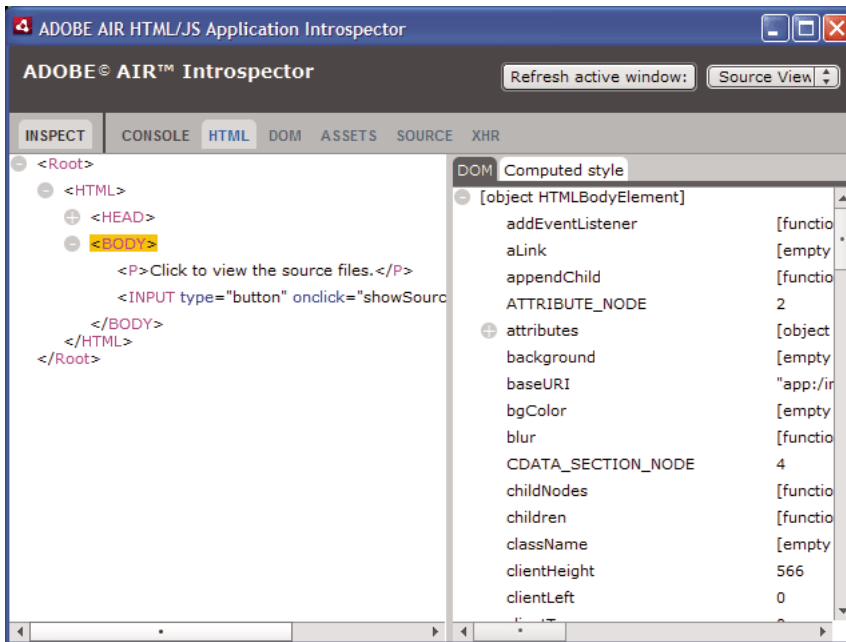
ADOBE AIR HTML/JS Application Introspector

ADOBE© AIR™ Introspector

Refresh active window:

Source View

INSPECT CONSOLE HTML DOM ASSETS SOURCE XHR

<Root>
<HTML>
<HEAD>
<BODY>
<P>Click to view the source files.</P>
<INPUT type="button" onclick="showSourc
</BODY>
</HTML>
</Root>

DOM Computed style

[object HTMLBodyElement]

| | |
|---|---|
| addEventListener | [functio |
| aLink | [empty |
| appendChild | [functio |
| ATTRIBUTE_NODE | 2 |
| attributes | [object |
| background | [empty |
| baseURI | "app:/ir |
| bgColor | [empty |
| blur | [functio |
| CDATA_SECTION_NODE | 4 |
| childNodes | [functio |
| children | [functio |
| className | [empty |
| clientHeight | 566 |
| clientLeft | 0 |